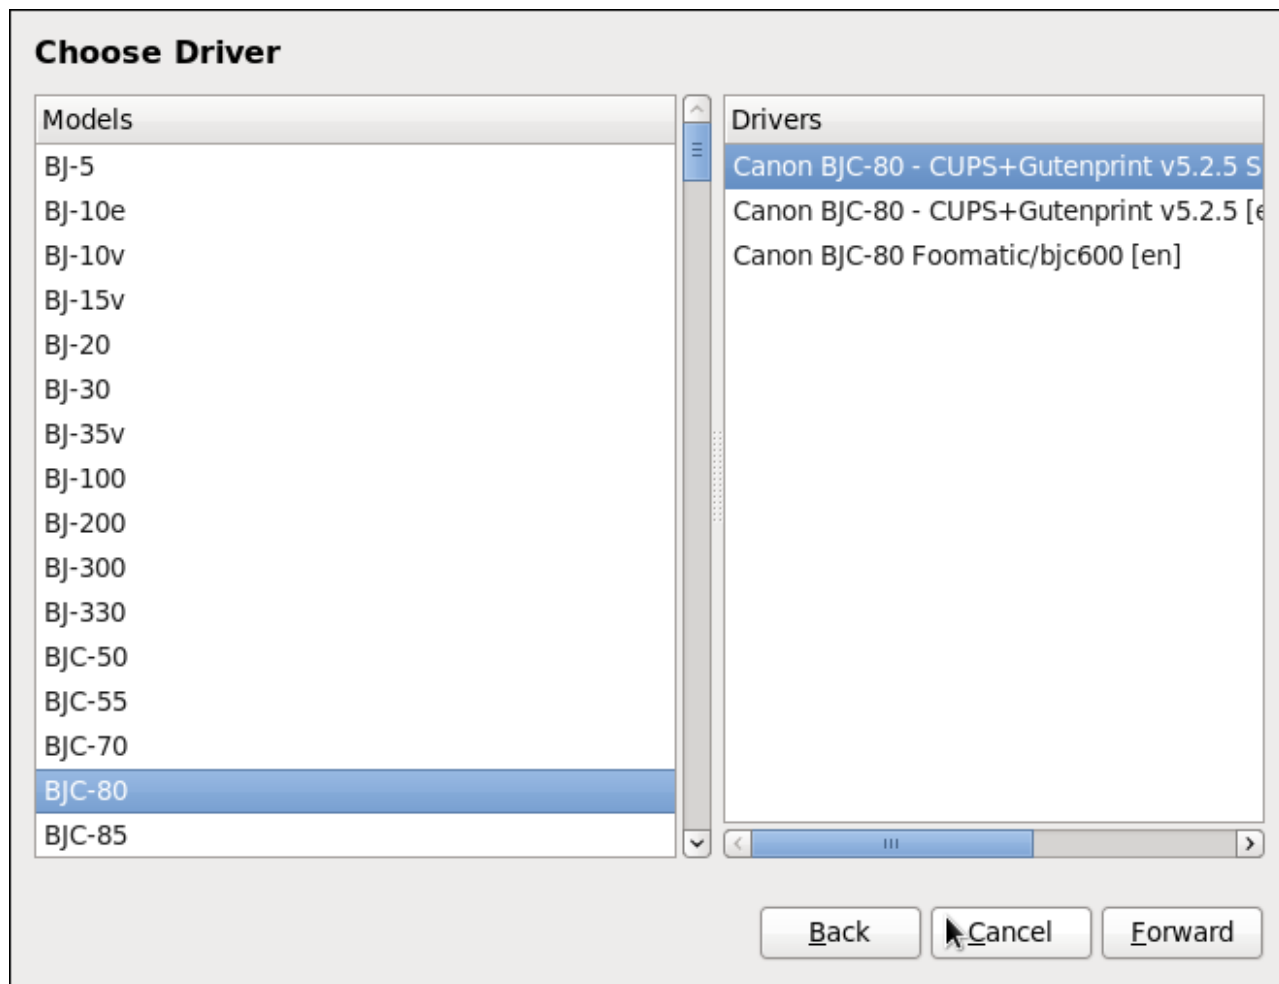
Choose Driver

Models
BJ-5
BJ-10e
BJ-10v
BJ-15v
BJ-20
BJ-30
BJ-35v
BJ-100
BJ-200
BJ-300
BJ-330
BJC-50
BJC-55
BJC-70
BJC-80
BJC-85

Drivers
Canon BJC-80 - CUPS+Gutenprint v5.2.5 S
Canon BJC-80 - CUPS+Gutenprint v5.2.5 [e
Canon BJC-80 Foomatic/bjc600 [en]

Back
Cancel
Forward